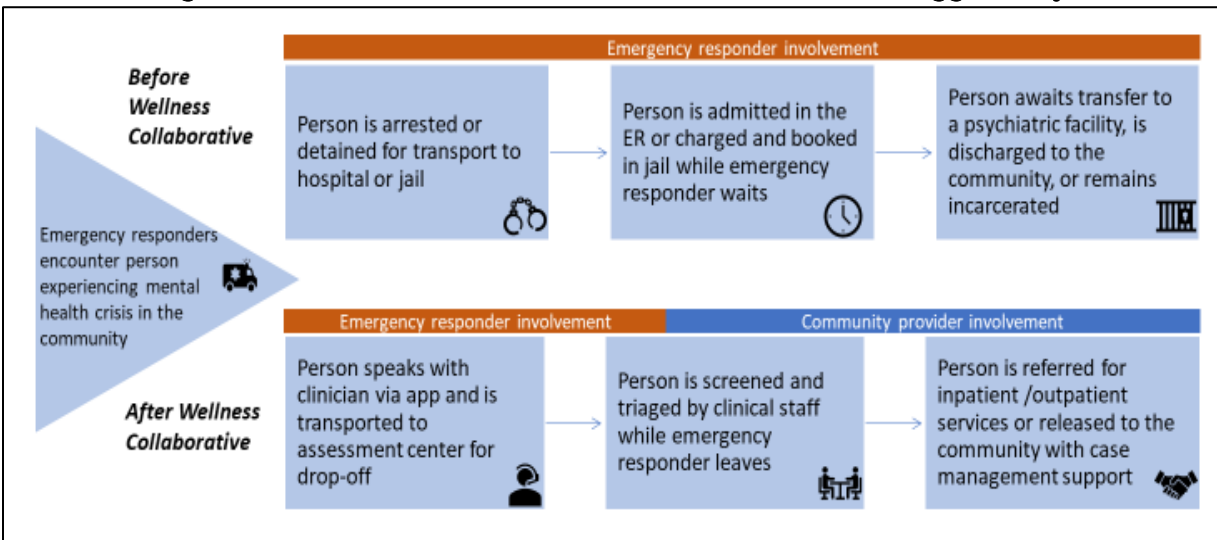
Before Wellness Collaborative

Emergency responder involvement

Person is arrested or detained for transport to hospital or jail

Person is admitted in the ER or charged and booked in jail while emergency responder waits

Person awaits transfer to a psychiatric facility, is discharged to the community, or remains incarcerated

Emergency responders encounter person experiencing mental health crisis in the community

After Wellness Collaborative

Emergency responder involvement

Community provider involvement

Person speaks with clinician via app and is transported to assessment center for drop-off

Person is screened and triaged by clinical staff while emergency responder leaves

Person is referred for inpatient /outpatient services or released to the community with case management support